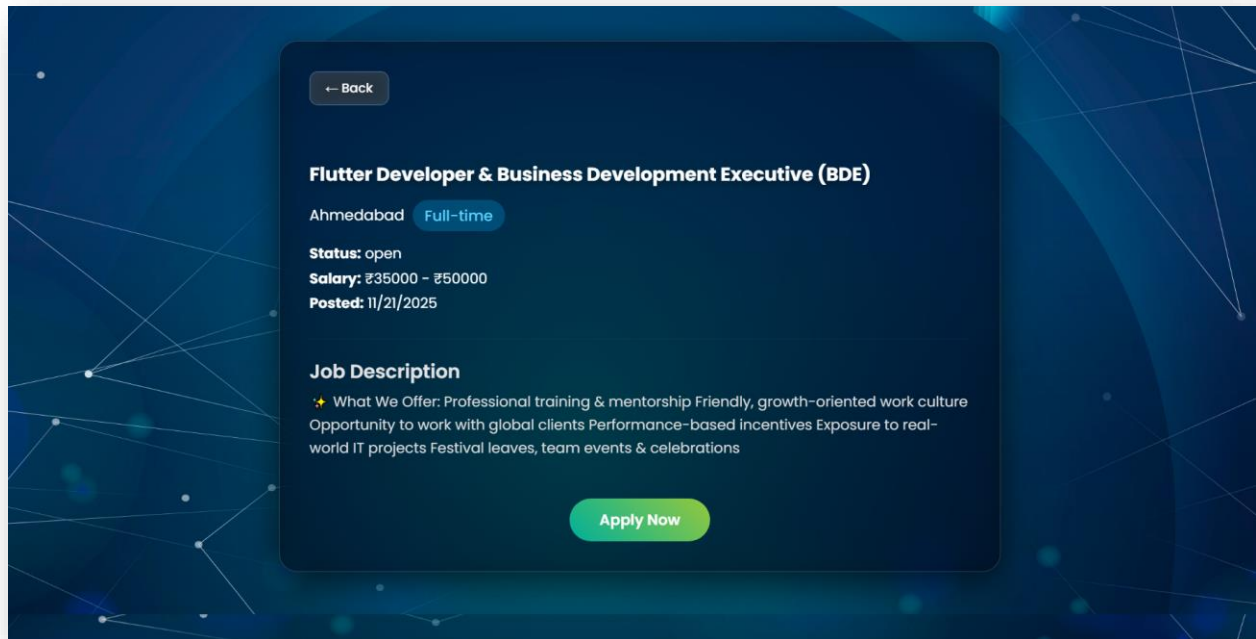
← Back

Flutter Developer & Business Development Executive (BDE)

Ahmedabad Full-time

Status: open
Salary: ₹35000 - ₹50000
Posted: 11/21/2025

Job Description

✨ What We Offer: Professional training & mentorship Friendly, growth-oriented work culture Opportunity to work with global clients Performance-based incentives Exposure to real-world IT projects Festival leaves, team events & celebrations

Apply Now